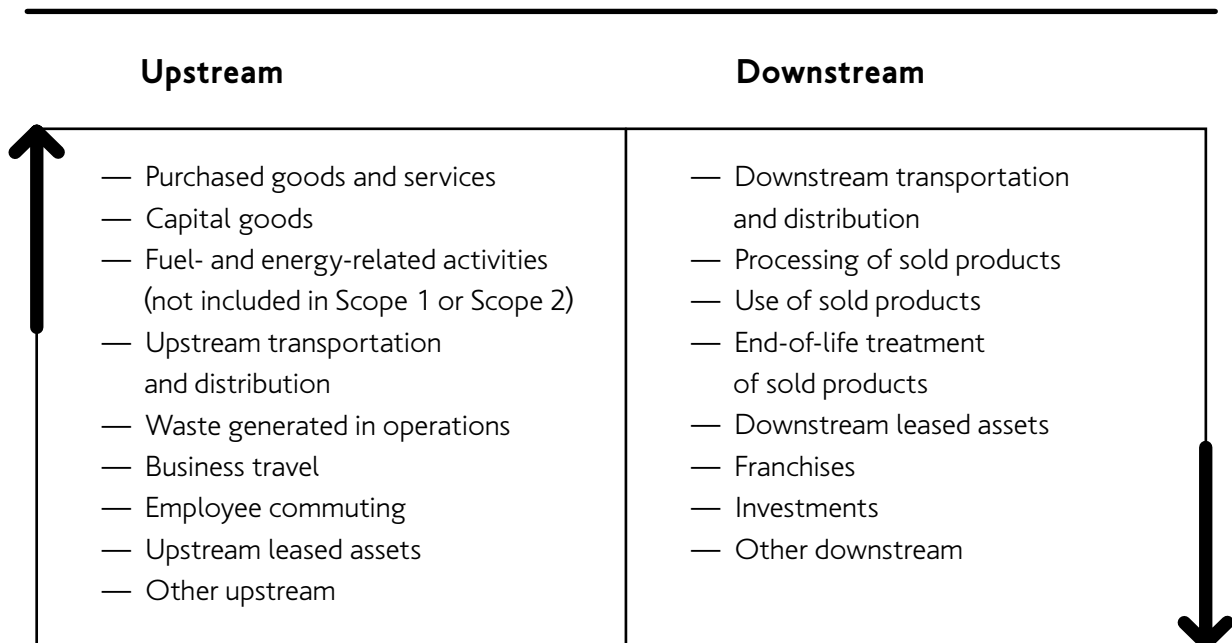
| Upstream | Downstream |
|---|---|
| — Purchased goods and services<br>— Capital goods<br>— Fuel- and energy-related activities (not included in Scope 1 or Scope 2)<br>— Upstream transportation and distribution<br>— Waste generated in operations<br>— Business travel<br>— Employee commuting<br>— Upstream leased assets<br>— Other upstream | — Downstream transportation and distribution<br>— Processing of sold products<br>— Use of sold products<br>— End-of-life treatment of sold products<br>— Downstream leased assets<br>— Franchises<br>— Investments<br>— Other downstream |